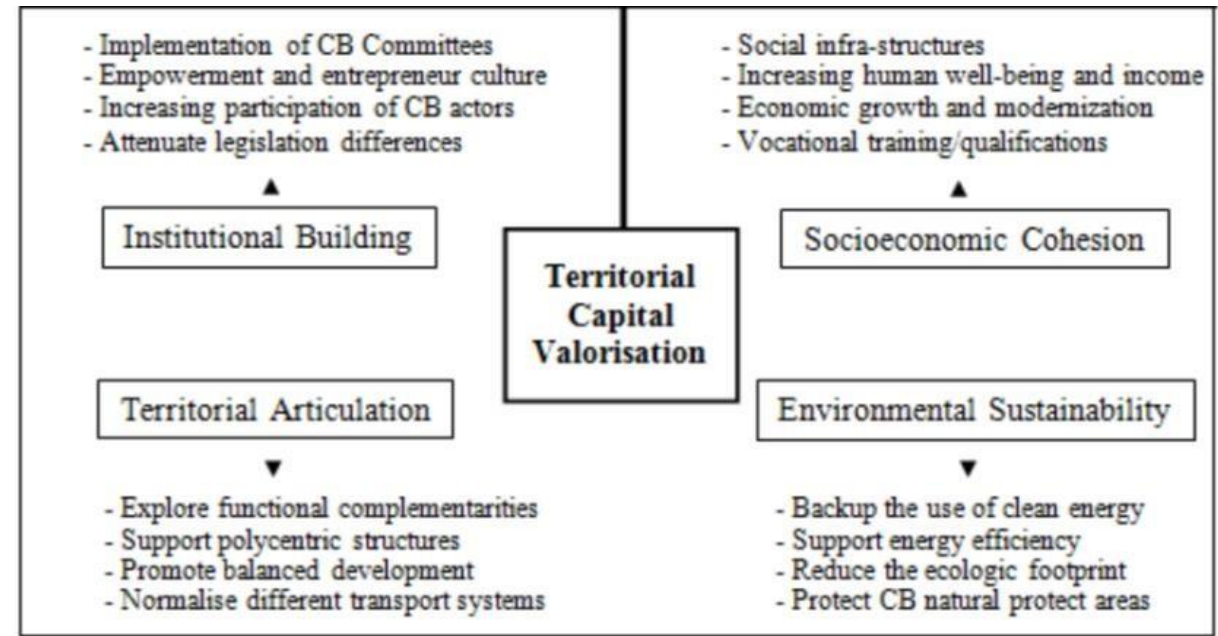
- Implementation of CB Committees
- Empowerment and entrepreneur culture
- Increasing participation of CB actors
- Attenuate legislation differences

Institutional Building

- Social infra-structures
- Increasing human well-being and income
- Economic growth and modernization
- Vocational training/qualifications

Socioeconomic Cohesion

Territorial Capital Valorisation

Territorial Articulation

- Explore functional complementarities
- Support polycentric structures
- Promote balanced development
- Normalise different transport systems

Environmental Sustainability

- Backup the use of clean energy
- Support energy efficiency
- Reduce the ecologic footprint
- Protect CB natural protect areas